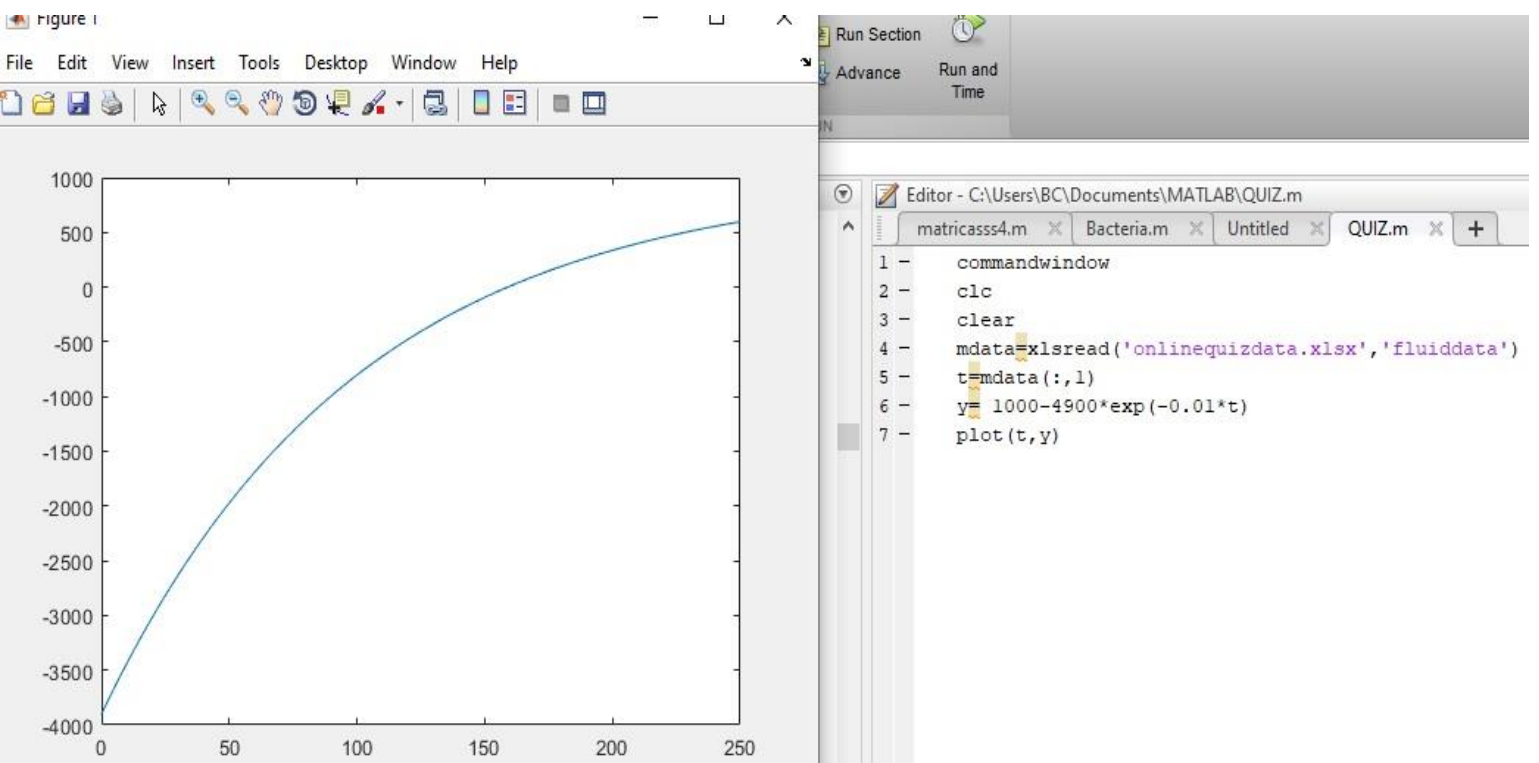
Figure 1

File Edit View Insert Tools Desktop Window Help

1000
500
0
-500
-1000
-1500
-2000
-2500
-3000
-3500
-4000

0 50 100 150 200 250

Run Section
Advance
Run and Time

Editor - C:\Users\BC\Documents\MATLAB\QUIZ.m

matricasss4.m | Bacteria.m | Untitled | QUIZ.m | +

1 - commandwindow
2 - clc
3 - clear
4 - mdata=xlsread('onlinequizdata.xlsx','fluiddata')
5 - t=mdata(:,1)
6 - y= 1000-4900*exp(-0.01*t)
7 - plot(t,y)